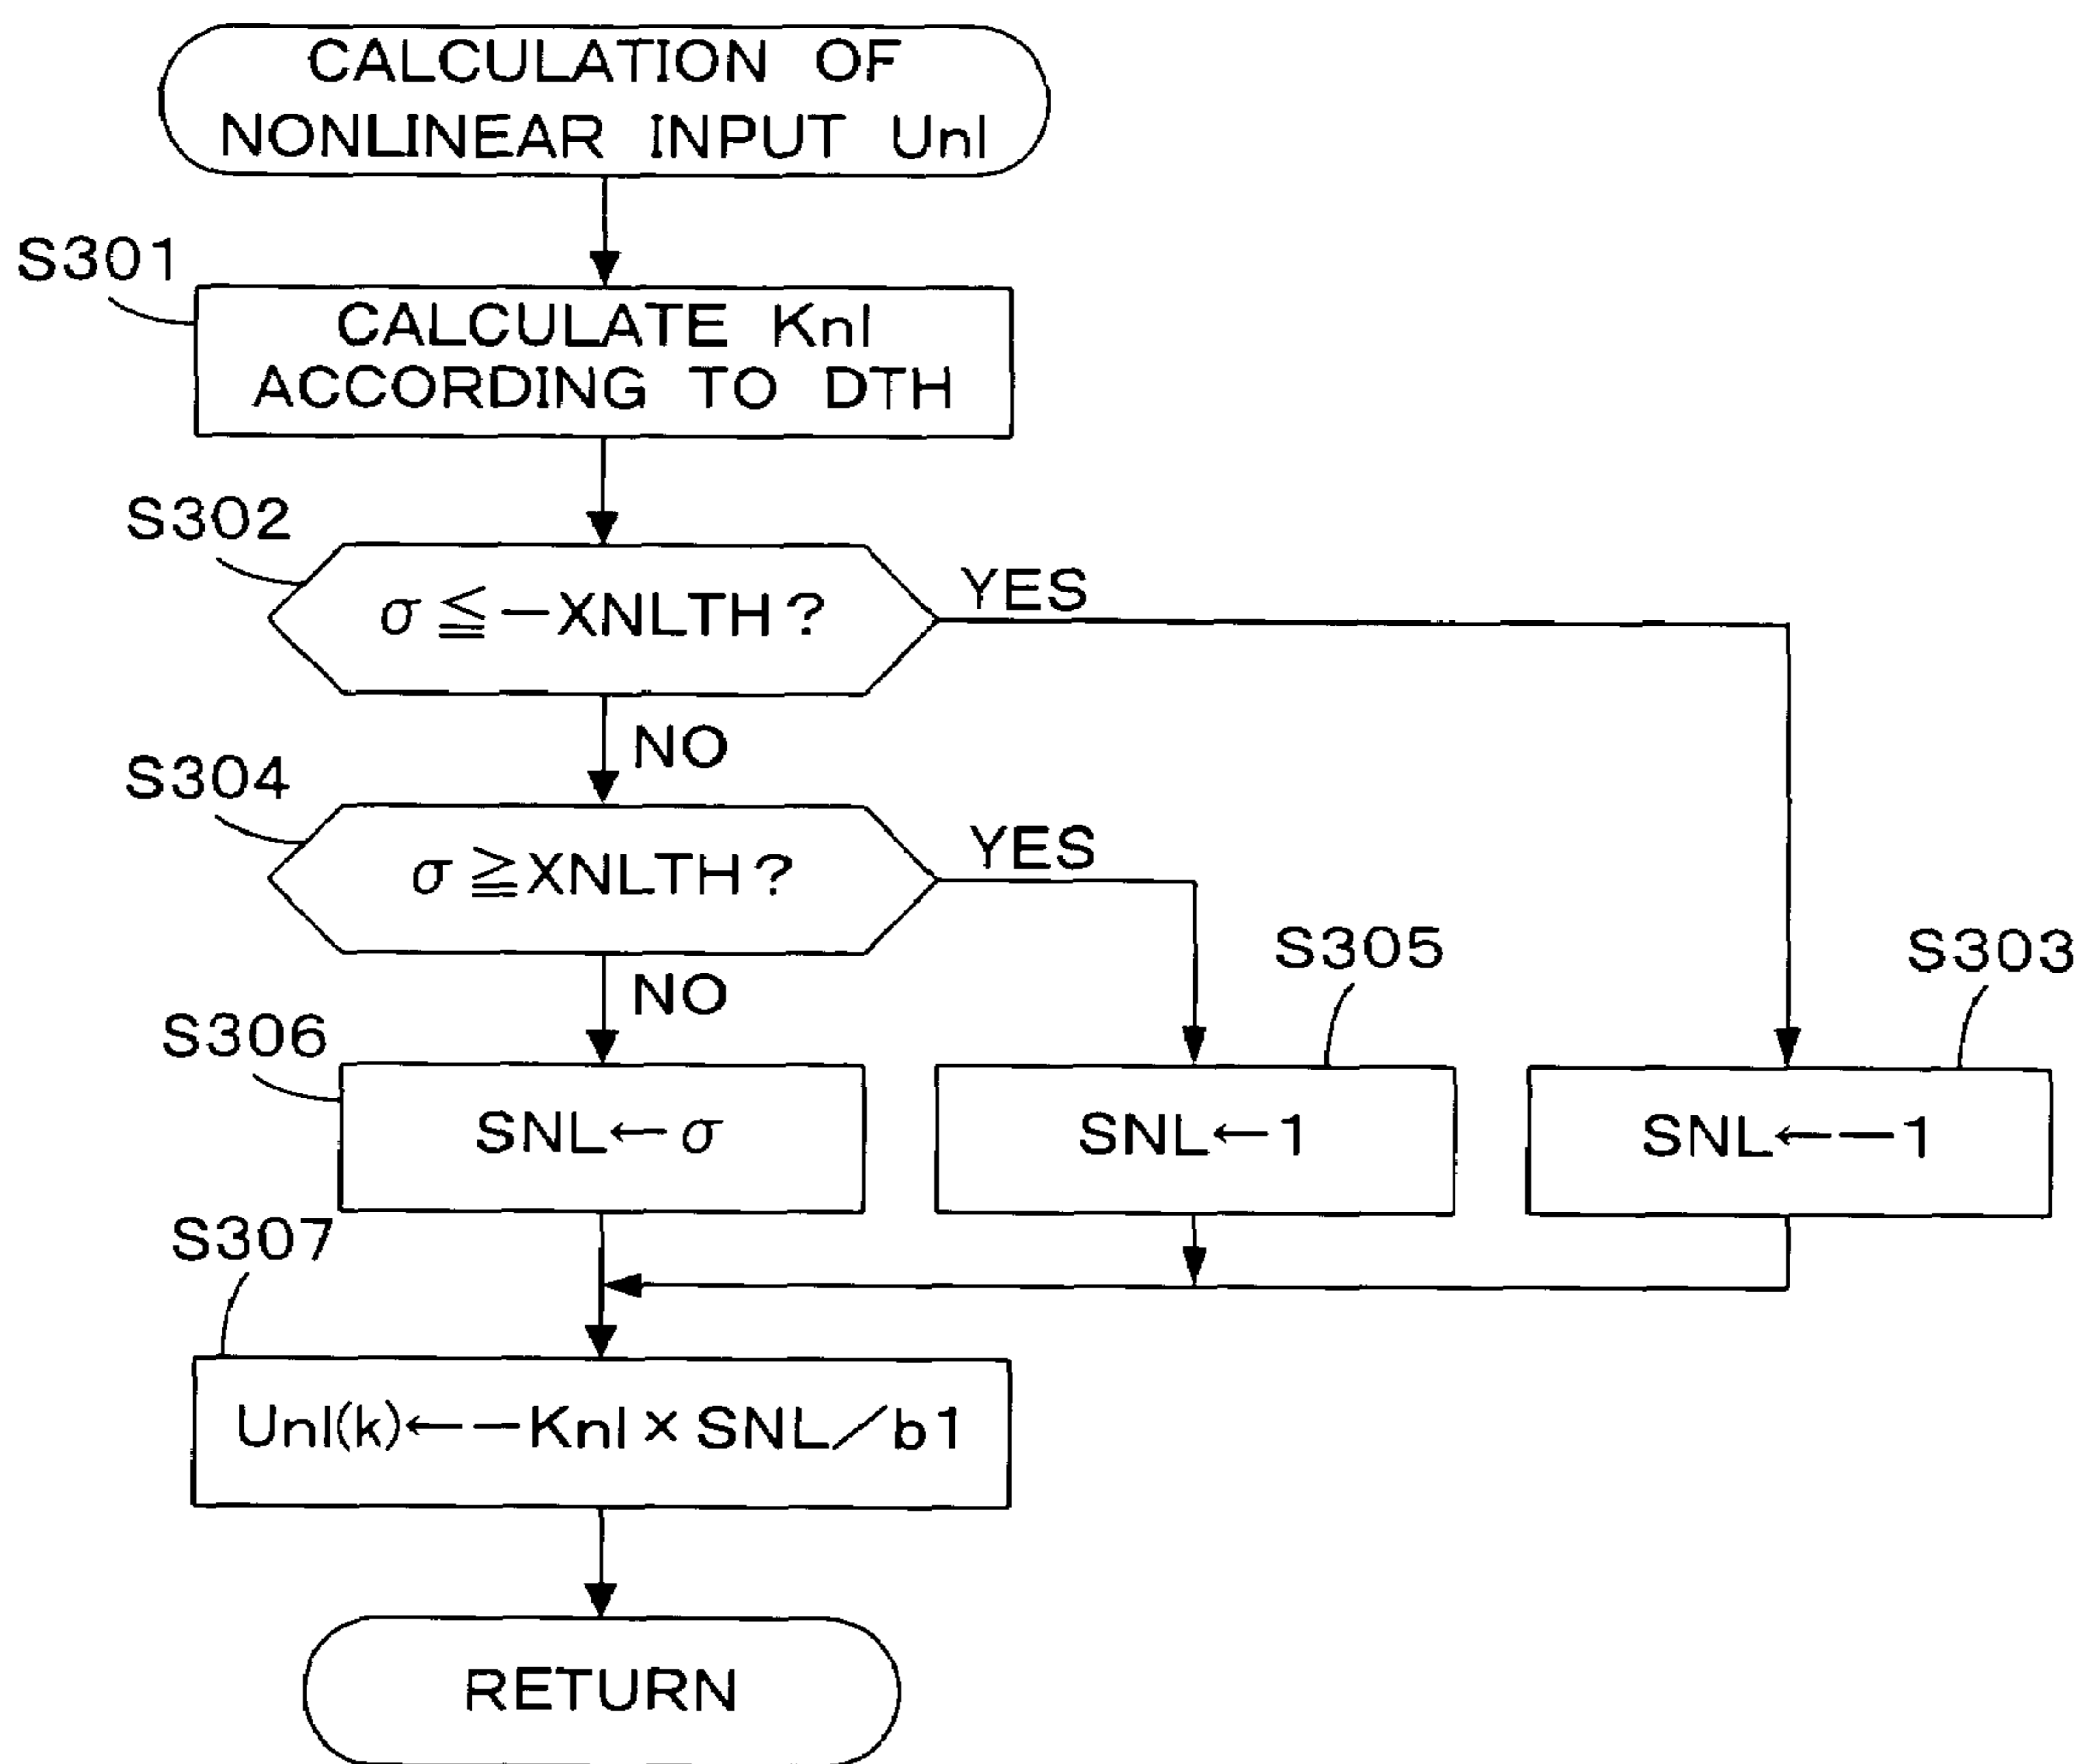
CALCULATION OF NONLINEAR INPUT Unl

S301

CALCULATE Knl ACCORDING TO DTH

S302

$\sigma \leqq -$XNLTH?

YES

NO

S304

$\sigma \geqq$XNLTH?

YES

NO

S305

S303

S306

SNL$\leftarrow \sigma$

SNL$\leftarrow$1

SNL$\leftarrow -$1

S307

Unl(k)$\leftarrow -$Knl$\times$SNL/b1

RETURN